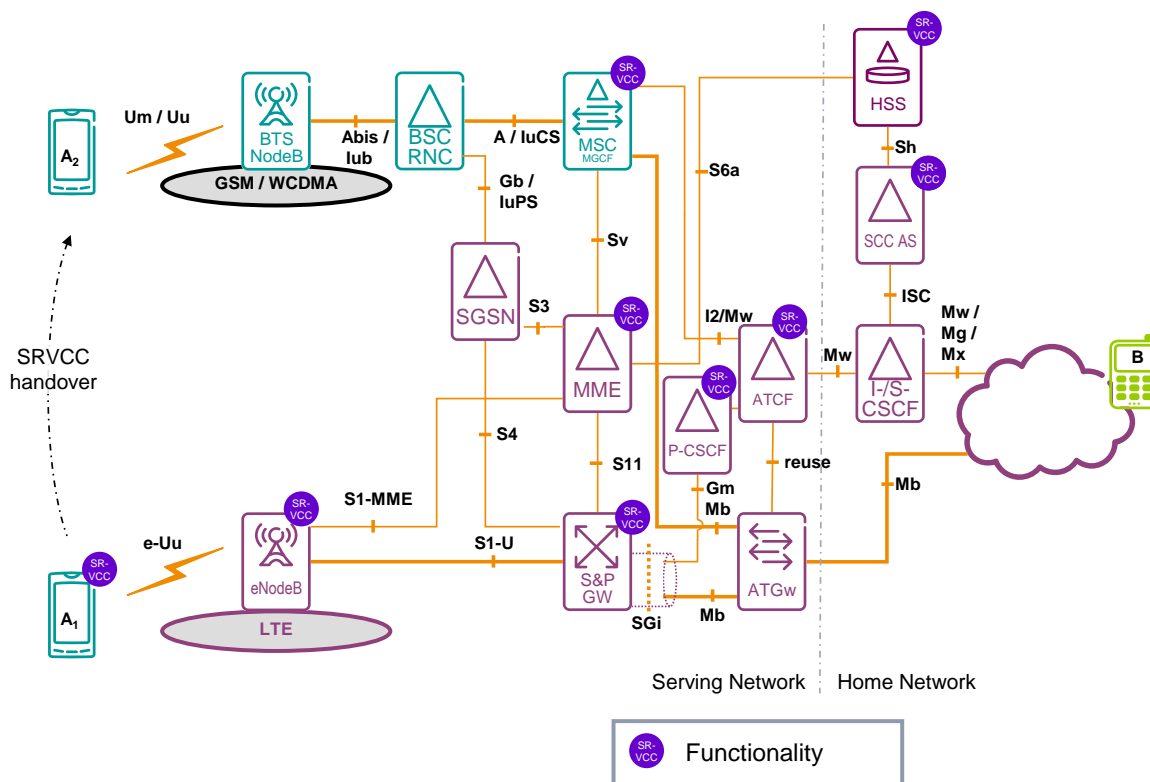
$A_2$

Um / Uu

BTS NodeB

GSM / WCDMA

Abis / Iub

BSC RNC

A / IuCS

SR-VCC

MSC MGCF

S6a

SR-VCC

HSS

Sh

SR-VCC

SCC AS

Gb / IuPS

Sv

SGSN

S3

SR-VCC

MME

I2/Mw

SR-VCC

ATCF

ISC

I-/S-CSCF

Mw / Mg / Mx

Mw

B

SRVCC handover

SR-VCC

P-CSCF

reuse

S4

S11

Gm

Mb

Mb

SR-VCC

eNodeB

S1-MME

e-Uu

S1-U

SR-VCC

S&P GW

ATGw

SR-VCC

$A_1$

LTE

SGi

Mb

Serving Network

Home Network

SR-VCC Functionality